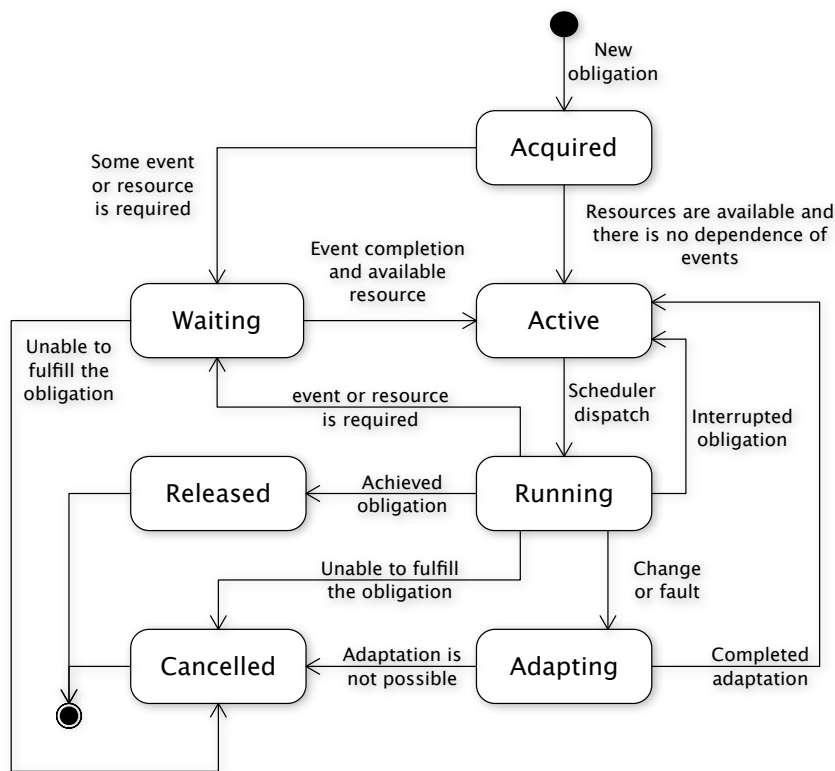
New obligation

Acquired

Some event or resource is required

Resources are available and there is no dependence of events

Event completion and available resource

Waiting

Active

Unable to fulfill the obligation

event or resource is required

Scheduler dispatch

Interrupted obligation

Released

Achieved obligation

Running

Unable to fulfill the obligation

Change or fault

Cancelled

Adaptation is not possible

Adapting

Completed adaptation